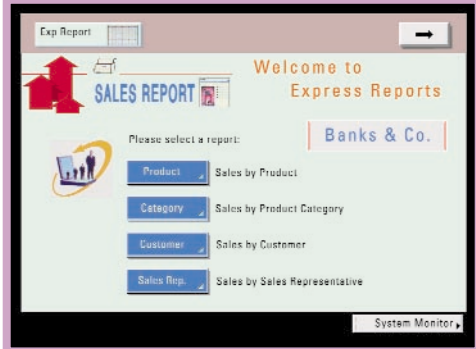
Exp Report

SALES REPORT

Welcome to
Express Reports

Banks & Co.

Please select a report:

Product Sales by Product

Category Sales by Product Category

Customer Sales by Customer

Sales Rep. Sales by Sales Representative

System Monitor